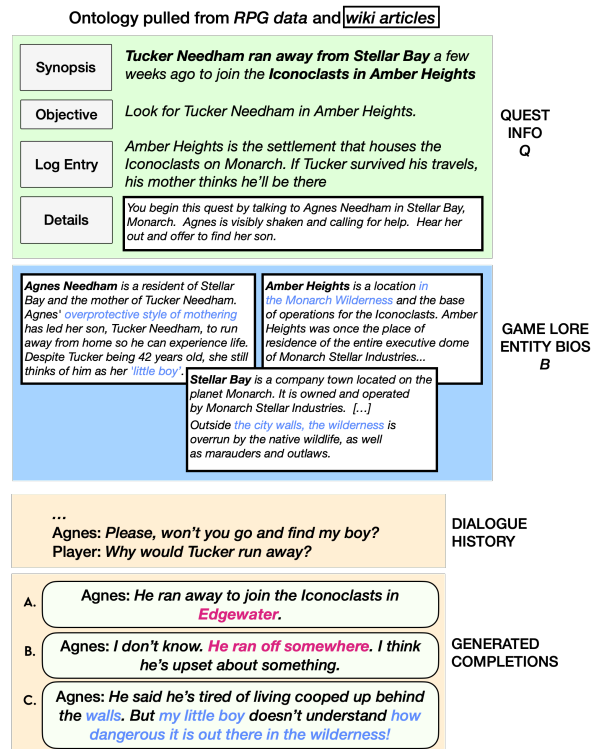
Ontology pulled from RPG data and wiki articles

Synopsis

Tucker Needham ran away from Stellar Bay a few weeks ago to join the Iconoclasts in Amber Heights

Objective

Look for Tucker Needham in Amber Heights.

Log Entry

Amber Heights is the settlement that houses the Iconoclasts on Monarch. If Tucker survived his travels, his mother thinks he'll be there

Details

You begin this quest by talking to Agnes Needham in Stellar Bay, Monarch. Agnes is visibly shaken and calling for help. Hear her out and offer to find her son.

QUEST INFO
Q

Agnes Needham is a resident of Stellar Bay and the mother of Tucker Needham. Agnes' overprotective style of mothering has led her son, Tucker Needham, to run away from home so he can experience life. Despite Tucker being 42 years old, she still thinks of him as her 'little boy'.

Amber Heights is a location in the Monarch Wilderness and the base of operations for the Iconoclasts. Amber Heights was once the place of residence of the entire executive dome of Monarch Stellar Industries...

Stellar Bay is a company town located on the planet Monarch. It is owned and operated by Monarch Stellar Industries. [...]
Outside the city walls, the wilderness is overrun by the native wildlife, as well as marauders and outlaws.

GAME LORE ENTITY BIOS
B

...
Agnes: Please, won't you go and find my boy?
Player: Why would Tucker run away?

DIALOGUE HISTORY

A. Agnes: He ran away to join the Iconoclasts in Edgewater.

B. Agnes: I don't know. He ran off somewhere. I think he's upset about something.

C. Agnes: He said he's tired of living cooped up behind the walls. But my little boy doesn't understand how dangerous it is out there in the wilderness!

GENERATED COMPLETIONS